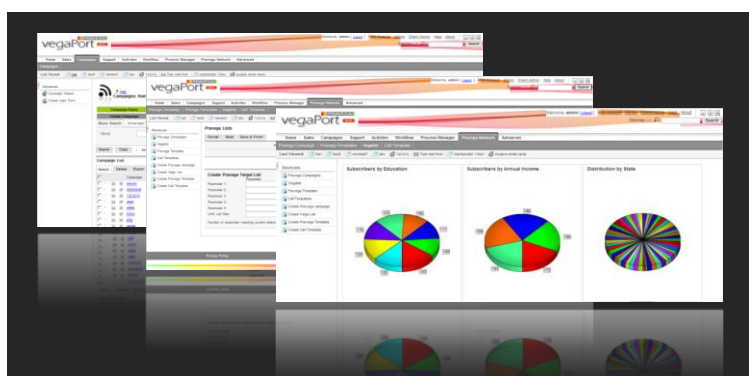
vegaPort

Home Sales Campaigns Support Activities Workflow Process Manager Passage Network Advanced

Campaigns

Last Viewed

Shortcuts

Campaign Views

Create Lead Form

Campaign List

Basic Search

Name

Search Clear

Campaign List

vegaPort

Home Sales Campaigns Support Activities Workflow Process Manager Passage Network Advanced

Shortcuts

Passage Campaigns

Vegaliot

Passage Template

Call Templates

Create Passage campaign

Create Vega List

Create Passage Template

Create Call Template

Passage Lists

Create Passage Target List

vegaPort

Home Sales Campaigns Support Activities Workflow Process Manager Passage Network Advanced

Passage Campaign Passage Templates Vegalist Call Templates

Last Viewed

Shortcuts

Passage Campaigns

Vegalist

Passage Templates

Call Templates

Create Passage campaign

Create Vega List

Create Passage Template

Create Call Template

Subscribers by Education

Subscribers by Annual Income

Distribution by State

Search